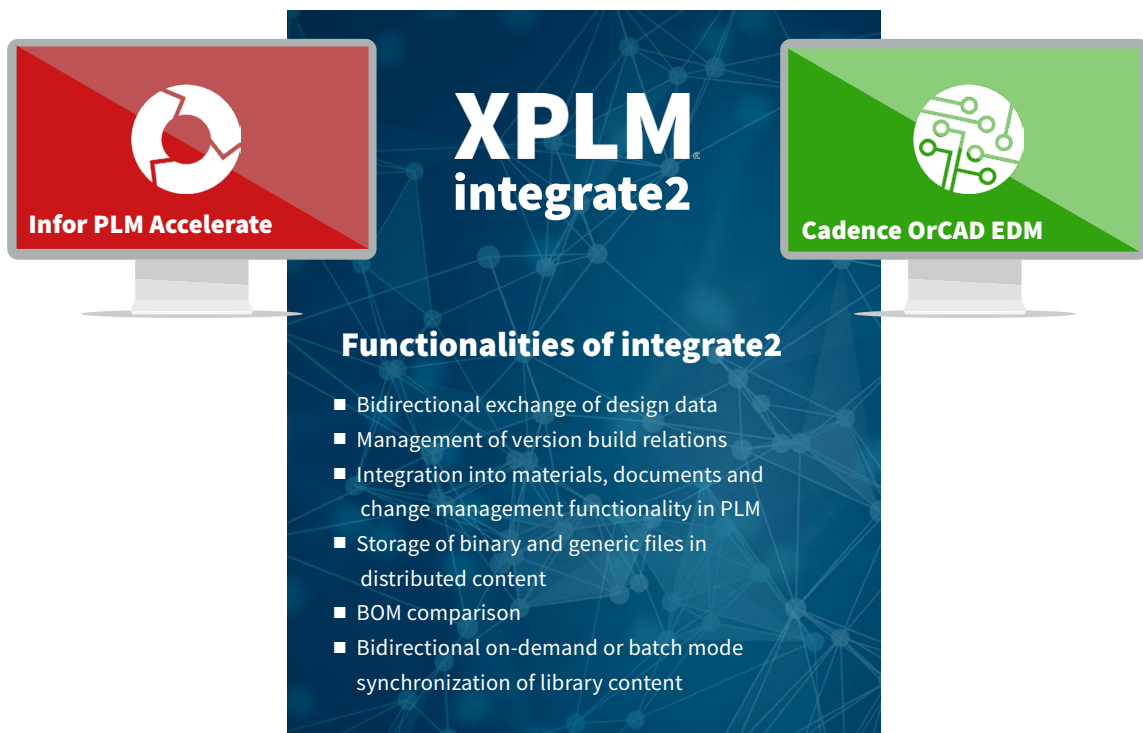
Infor PLM Accelerate

XPLM®
integrate2

Cadence OrCAD EDM

Functionalities of integrate2

■ Bidirectional exchange of design data
■ Management of version build relations
■ Integration into materials, documents and change management functionality in PLM
■ Storage of binary and generic files in distributed content
■ BOM comparison
■ Bidirectional on-demand or batch mode synchronization of library content